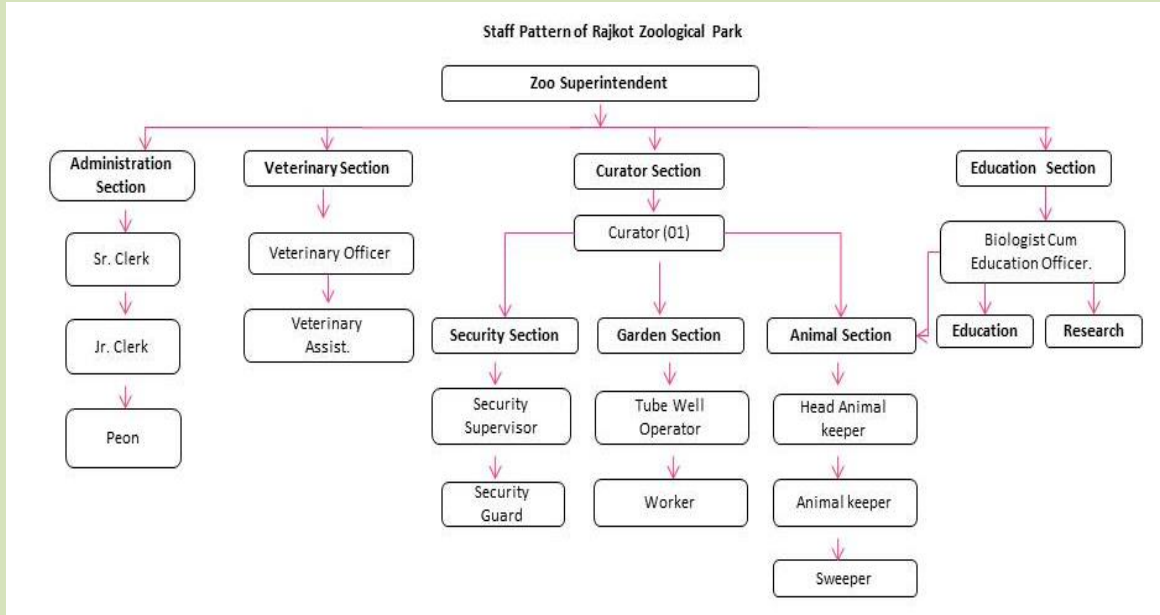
Staff Pattern of Rajkot Zoological Park

Zoo Superintendent

Administration Section

Sr. Clerk

Jr. Clerk

Peon

Veterinary Section

Veterinary Officer

Veterinary Assist.

Curator Section

Curator (01)

Security Section

Security Supervisor

Security Guard

Garden Section

Tube Well Operator

Worker

Animal Section

Head Animal keeper

Animal keeper

Sweeper

Education Section

Biologist Cum Education Officer.

Education

Research